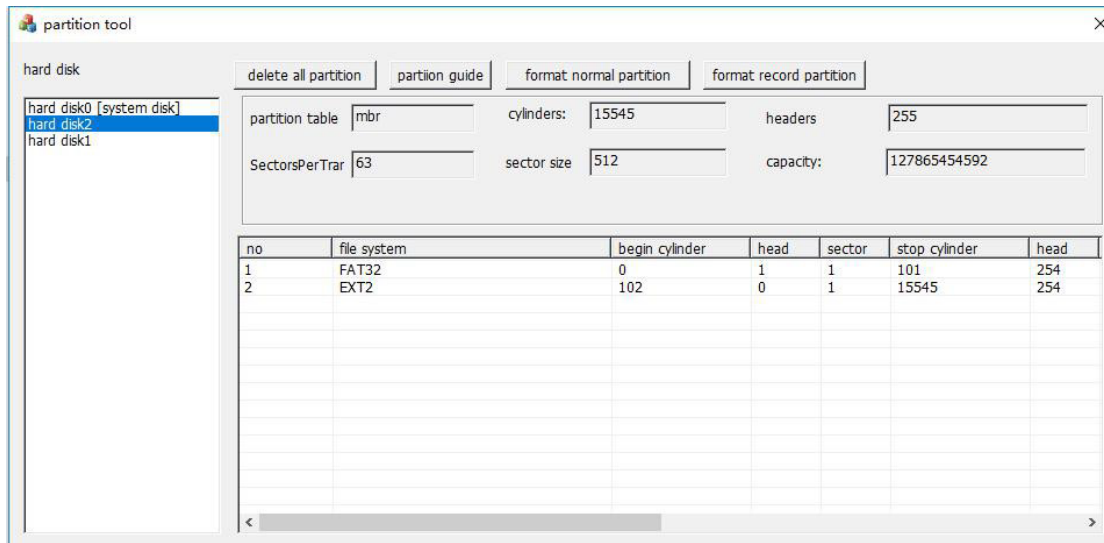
partition tool

×

hard disk

delete all partition | partiion guide | format normal partition | format record partition

hard disk0 [system disk]
hard disk2
hard disk1

partition table mbr

cylinders: 15545

headers 255

SectorsPerTrar 63

sector size 512

capacity: 127865454592

| no | file system | begin cylinder | head | sector | stop cylinder | head |
|---|---|---|---|---|---|---|
| 1 | FAT32 | 0 | 1 | 1 | 101 | 254 |
| 2 | EXT2 | 102 | 0 | 1 | 15545 | 254 |

<

>